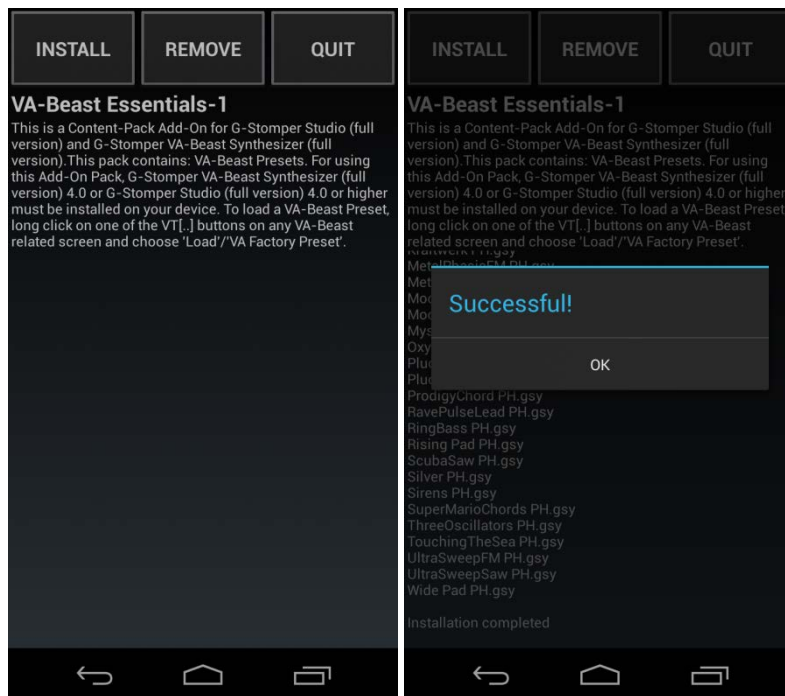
INSTALL REMOVE QUIT

VA-Beast Essentials-1

This is a Content-Pack Add-On for G-Stomper Studio (full version) and G-Stomper VA-Beast Synthesizer (full version).This pack contains: VA-Beast Presets. For using this Add-On Pack, G-Stomper VA-Beast Synthesizer (full version) 4.0 or G-Stomper Studio (full version) 4.0 or higher must be installed on your device. To load a VA-Beast Preset, long click on one of the VT[..] buttons on any VA-Beast related screen and choose 'Load'/'VA Factory Preset'.

INSTALL REMOVE QUIT

VA-Beast Essentials-1

This is a Content-Pack Add-On for G-Stomper Studio (full version) and G-Stomper VA-Beast Synthesizer (full version).This pack contains: VA-Beast Presets. For using this Add-On Pack, G-Stomper VA-Beast Synthesizer (full version) 4.0 or G-Stomper Studio (full version) 4.0 or higher must be installed on your device. To load a VA-Beast Preset, long click on one of the VT[..] buttons on any VA-Beast related screen and choose 'Load'/'VA Factory Preset'.

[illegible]
MetalPhaseFM PH.gsy
Met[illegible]
Mo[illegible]
Mo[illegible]
Mys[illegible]
Oxy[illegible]
Plu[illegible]
Plu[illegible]

Successful!

OK

ProdigyChord PH.gsy
RavePulseLead PH.gsy
RingBass PH.gsy
Rising Pad PH.gsy
ScubaSaw PH.gsy
Silver PH.gsy
Sirens PH.gsy
SuperMarioChords PH.gsy
ThreeOscillators PH.gsy
TouchingTheSea PH.gsy
UltraSweepFM PH.gsy
UltraSweepSaw PH.gsy
Wide Pad PH.gsy

Installation completed